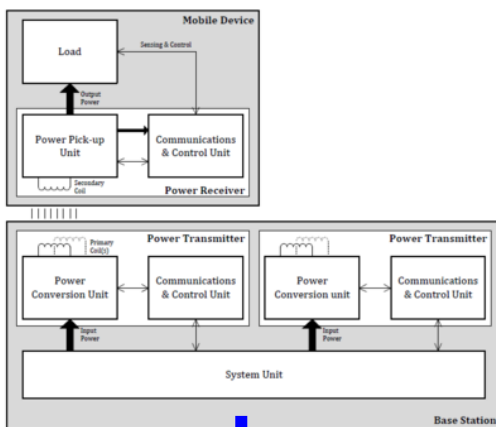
Mobile Device

Load

Sensing & Control

Output Power

Power Pick-up Unit

Communications & Control Unit

Secondary Coil

Power Receiver

Primary Coil(s)

Power Transmitter

Power Conversion Unit

Communications & Control Unit

Power Transmitter

Power Conversion unit

Communications & Control Unit

Input Power

Input Power

System Unit

Base Station